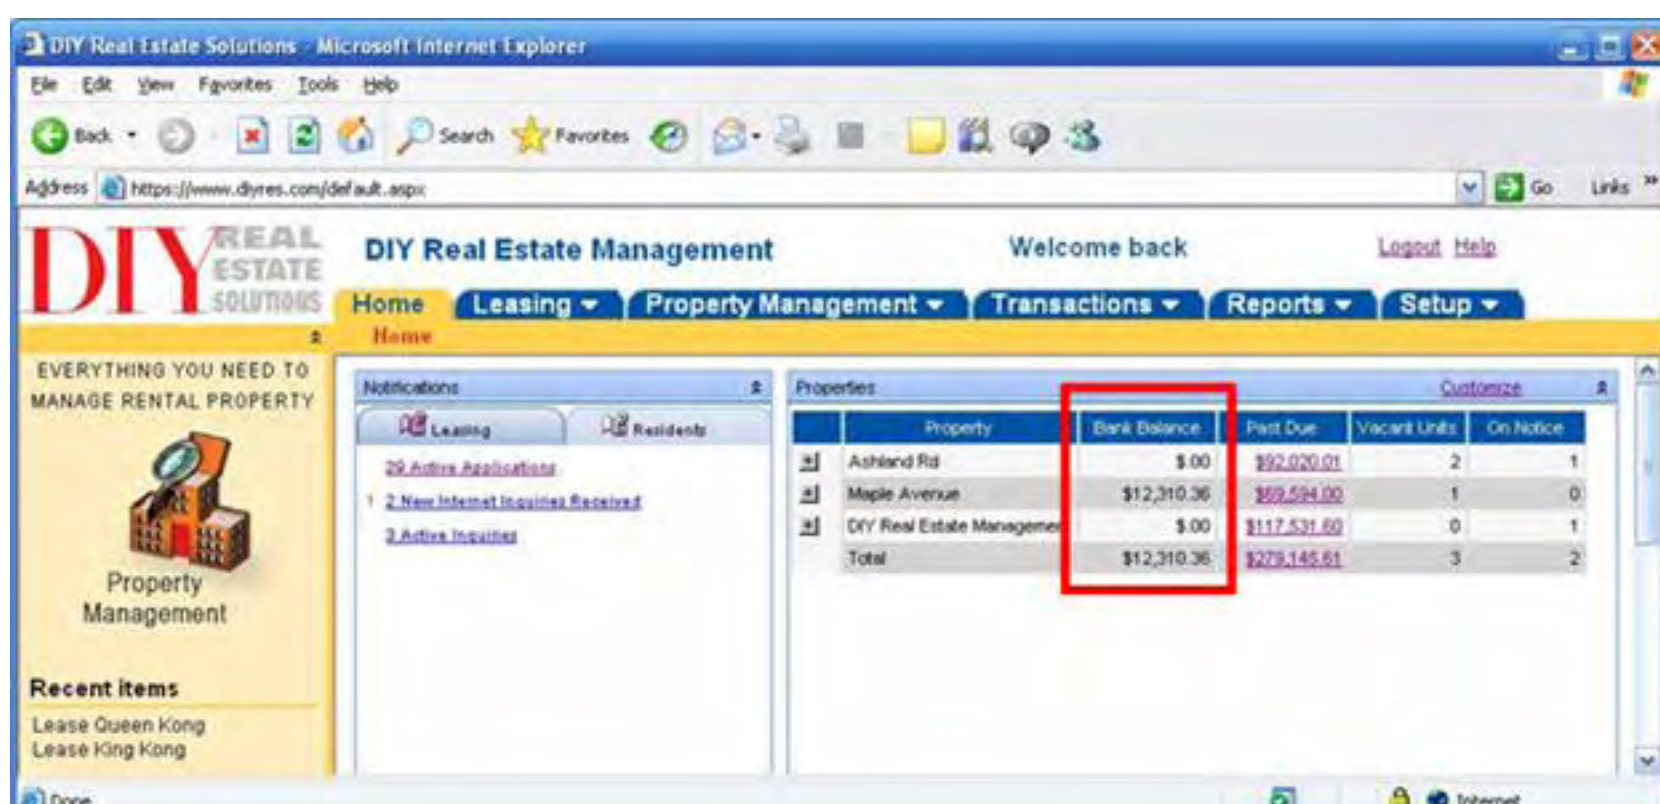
DIY Real Estate Solutions - Microsoft Internet Explorer

File Edit View Favorites Tools Help

Back Search Favorites

Address https://www.diyres.com/default.aspx Go Links

DIY REAL ESTATE SOLUTIONS

DIY Real Estate Management Welcome back Logout Help

Home Leasing Property Management Transactions Reports Setup

Home

EVERYTHING YOU NEED TO MANAGE RENTAL PROPERTY

Property Management

Recent items

Lease Queen Kong
Lease King Kong

Notifications

Leasing Residents

29 Active Applications
2 New Internet Inquiries Received
3 Active Inquiries

Properties Customize

| | Property | Bank Balance | Past Due | Vacant Units | On Notice |
|---|---|---|---|---|---|
| | Ashland Rd | $.00 | $92,020.01 | 2 | 1 |
| | Maple Avenue | $12,310.36 | $69,594.00 | 1 | 0 |
| | DIY Real Estate Managemen | $.00 | $117,531.60 | 0 | 1 |
| | Total | $12,310.36 | $279,145.61 | 3 | 2 |

Done Internet